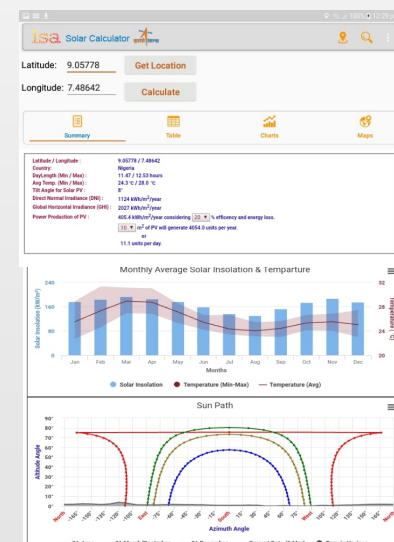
100% 12:29

isa Solar Calculator

Latitude: 9.05778
Get Location

Longitude: 7.48642
Calculate

Summary | Table | Charts | Maps

Latitude / Longitude : 9.05778 / 7.48642
Country: Nigeria
DayLength (Min / Max) : 11.47 / 12.53 hours
Avg Temp. (Min / Max) : 24.3 °C / 28.0 °C
Tilt Angle for Solar PV : 8°
Direct Normal Irradiance (DNI) : 1124 kWh/m²/year
Global Horizontal Irradiance (GHI) : 2027 kWh/m²/year
Power Production of PV : 405.4 kWh/m²/year considering 20 % efficency and energy loss.
10 m² of PV will generate 4054.0 units per year.
or
11.1 units per day.

Monthly Average Solar Insolation & Temparture

Solar Insolation (kWh/m²)
240
160
80
0
Jan Feb Mar Apr May Jun Jul Aug Sep Oct Nov Dec
Months
32
28
24
20
Temperature (°C)

Solar Insolation | Temperature (Min-Max) | Temperature (Avg)

Sun Path

Altitude Angle
90°
80°
70°
60°
50°
40°
30°
20°
10°
0°
North -165° -150° -135° -120° East -75° -60° -45° -30° -15° South 15° 30° 45° 60° 75° West 120° 135° 150° 165° North
Azimuth Angle